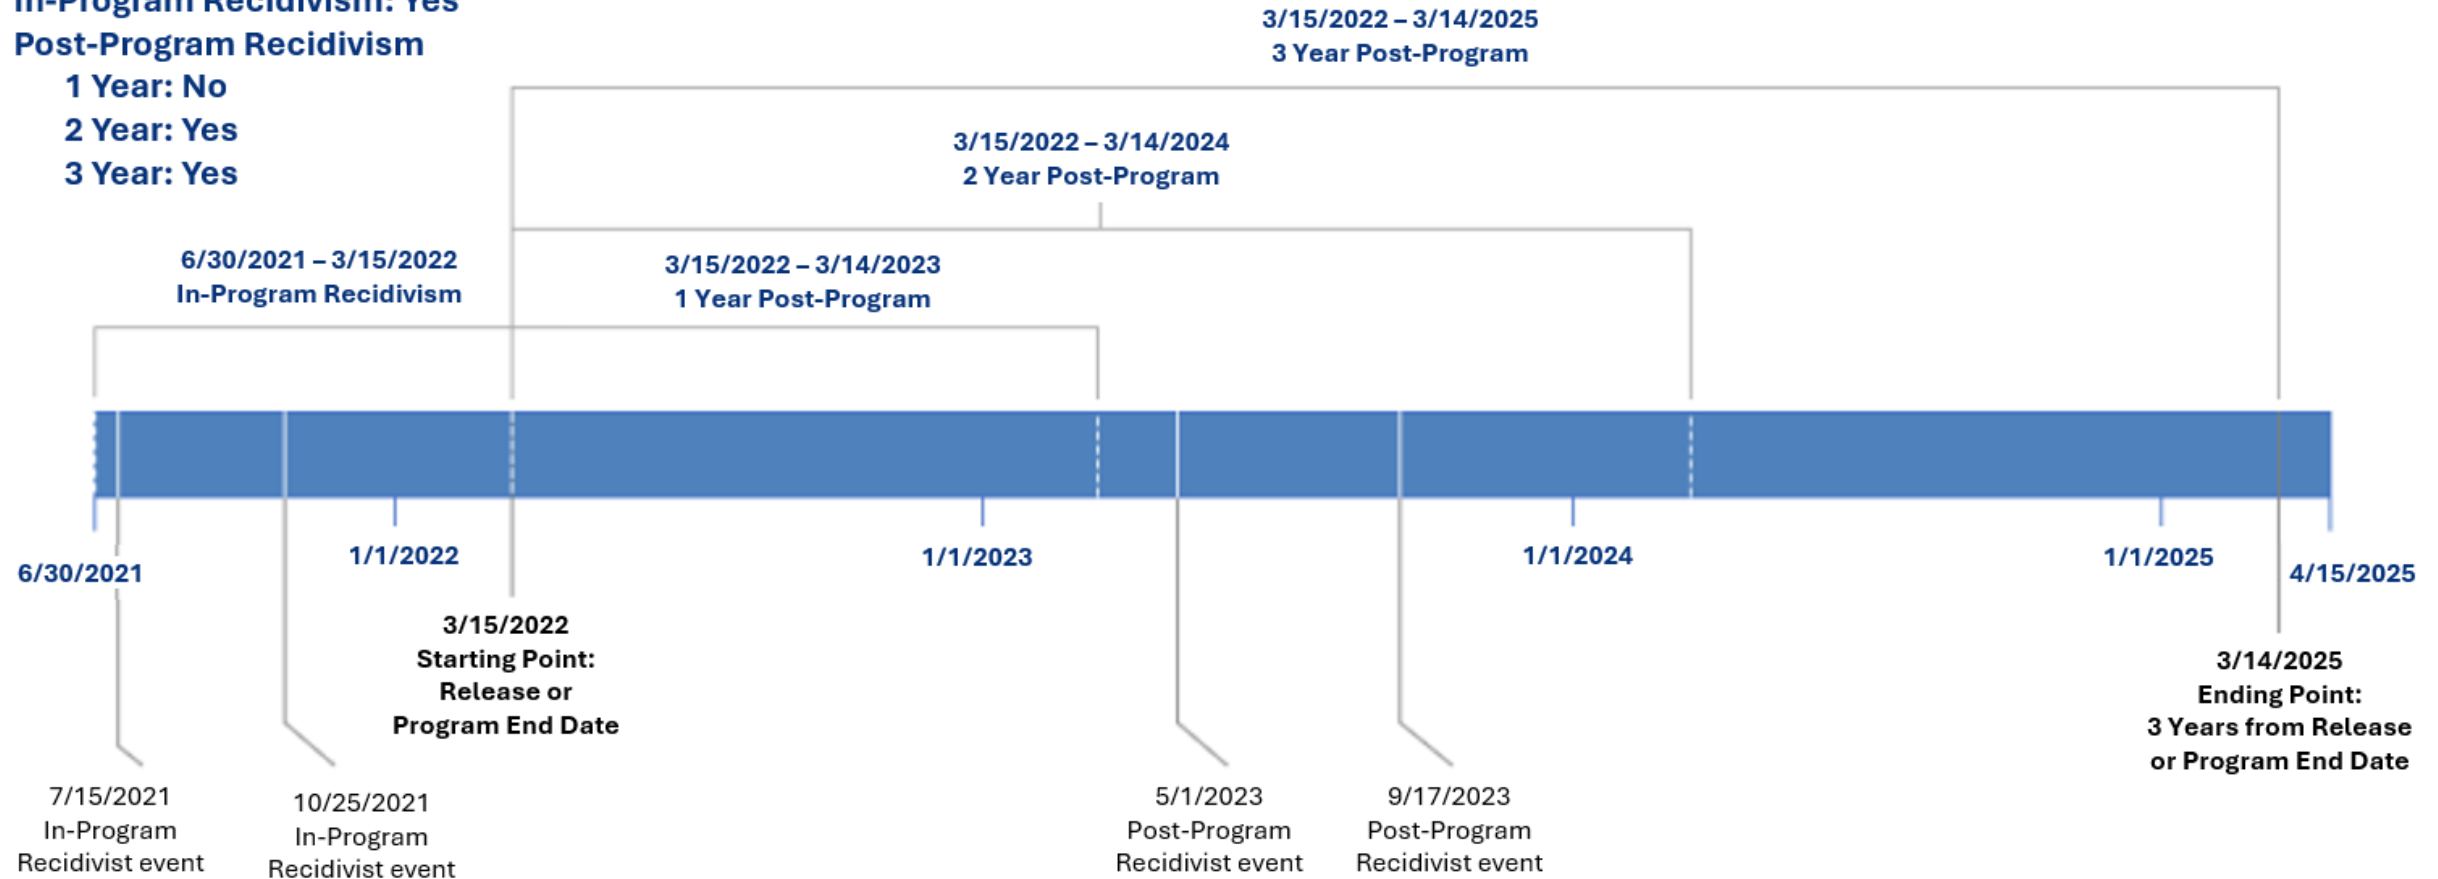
In-Program Recidivism: Yes
Post-Program Recidivism
1 Year: No
2 Year: Yes
3 Year: Yes

3/15/2022 – 3/14/2025
3 Year Post-Program

3/15/2022 – 3/14/2024
2 Year Post-Program

6/30/2021 – 3/15/2022
In-Program Recidivism

3/15/2022 – 3/14/2023
1 Year Post-Program

6/30/2021

1/1/2022

1/1/2023

1/1/2024

1/1/2025

4/15/2025

3/15/2022
Starting Point:
Release or
Program End Date

3/14/2025
Ending Point:
3 Years from Release
or Program End Date

7/15/2021
In-Program
Recidivist event

10/25/2021
In-Program
Recidivist event

5/1/2023
Post-Program
Recidivist event

9/17/2023
Post-Program
Recidivist event